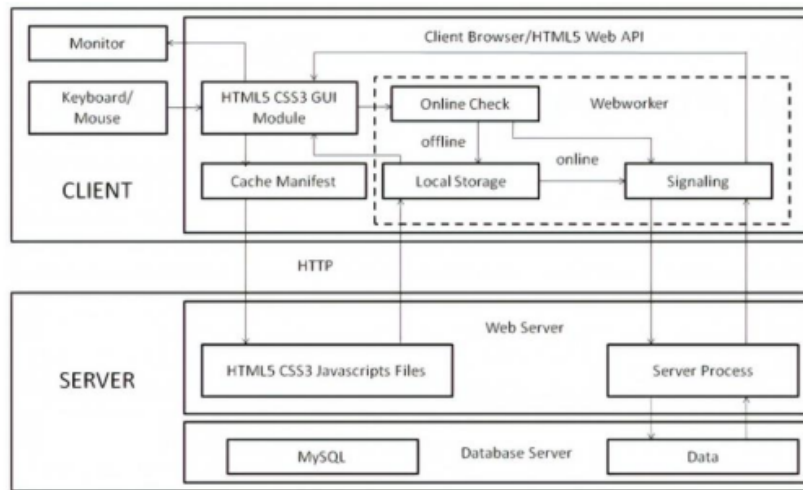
Monitor

Client Browser/HTML5 Web API

Keyboard/ Mouse

HTML5 CSS3 GUI Module

Online Check

Webworker

offline

online

CLIENT

Cache Manifest

Local Storage

Signaling

HTTP

Web Server

SERVER

HTML5 CSS3 Javascripts Files

Server Process

MySQL

Database Server

Data